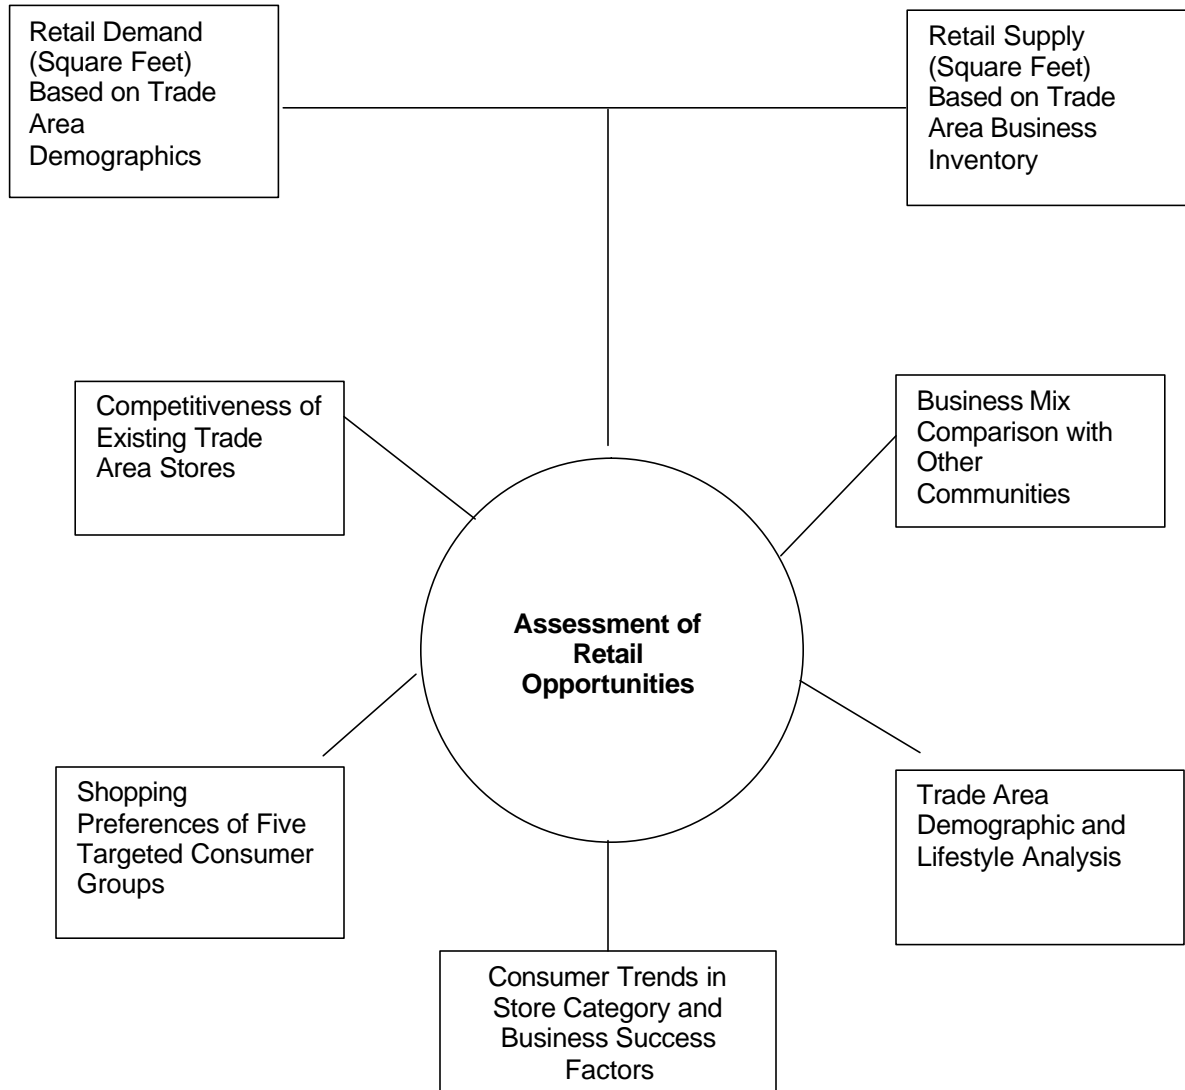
Retail Demand (Square Feet) Based on Trade Area Demographics

Retail Supply (Square Feet) Based on Trade Area Business Inventory

Competitiveness of Existing Trade Area Stores

Business Mix Comparison with Other Communities

**Assessment of Retail Opportunities**

Shopping Preferences of Five Targeted Consumer Groups

Trade Area Demographic and Lifestyle Analysis

Consumer Trends in Store Category and Business Success Factors